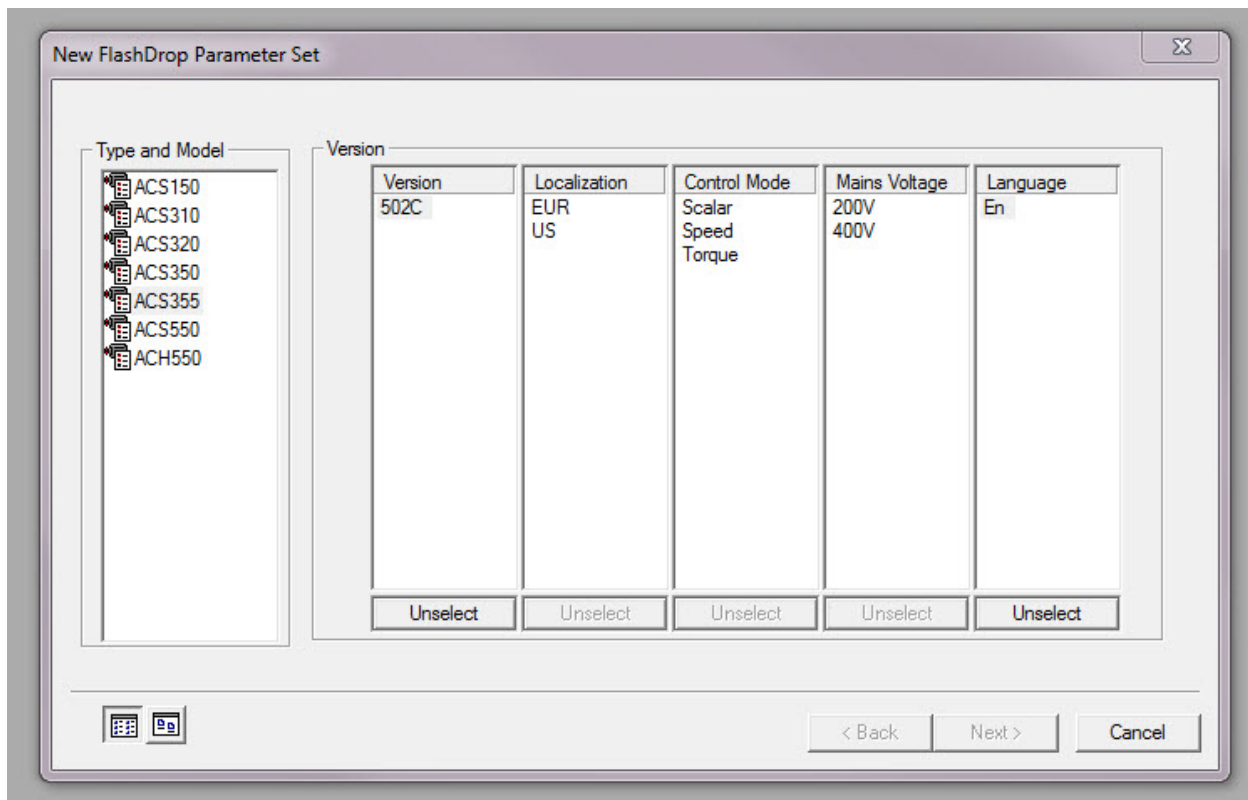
New FlashDrop Parameter Set

Type and Model
ACS150
ACS310
ACS320
ACS350
ACS355
ACS550
ACH550

Version

| Version | Localization | Control Mode | Mains Voltage | Language |
|---|---|---|---|---|
| 502C | EUR | Scalar | 200V | En |
| | US | Speed | 400V | |
| | | Torque | | |

Unselect Unselect Unselect Unselect Unselect

< Back Next > Cancel